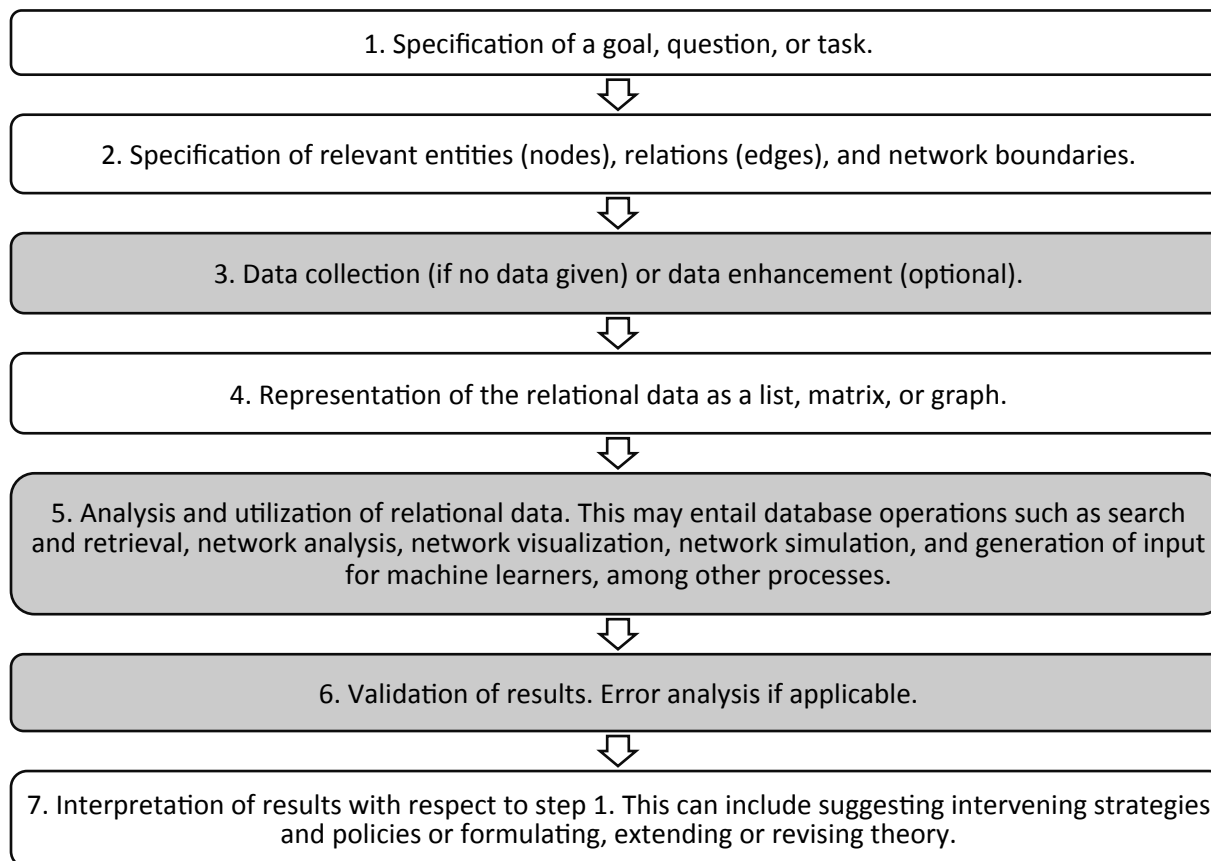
1. Specification of a goal, question, or task.

2. Specification of relevant entities (nodes), relations (edges), and network boundaries.

3. Data collection (if no data given) or data enhancement (optional).

4. Representation of the relational data as a list, matrix, or graph.

5. Analysis and utilization of relational data. This may entail database operations such as search and retrieval, network analysis, network visualization, network simulation, and generation of input for machine learners, among other processes.

6. Validation of results. Error analysis if applicable.

7. Interpretation of results with respect to step 1. This can include suggesting intervening strategies and policies or formulating, extending or revising theory.